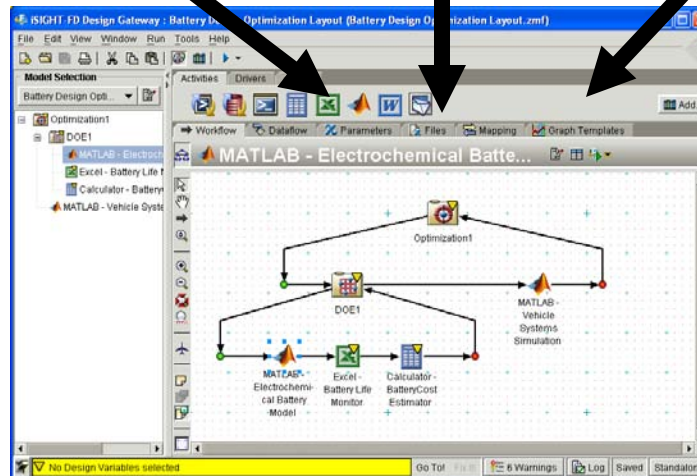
iSIGHT-FD Design Gateway : Battery D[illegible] Optimization Layout (Battery Design Op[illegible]ization Layout.zmf)

File Edit View Window Run Tools Help

Model Selection

Battery Design Opti...

Optimization1
DOE1
MATLAB - Electroch
Excel - Battery Life
Calculator - Battery
MATLAB - Vehicle Syste

Activities Drivers

Add

Workflow Dataflow Parameters Files Mapping Graph Templates

MATLAB - Electrochemical Batte...

Optimization1

DOE1

MATLAB - Vehicle Systems Simulation

MATLAB - Electrochemical Battery Model

Excel - Battery Life Monitor

Calculator - BatteryCost Estimator

No Design Variables selected

Go To! Fix It 6 Warnings Log Saved Standalo